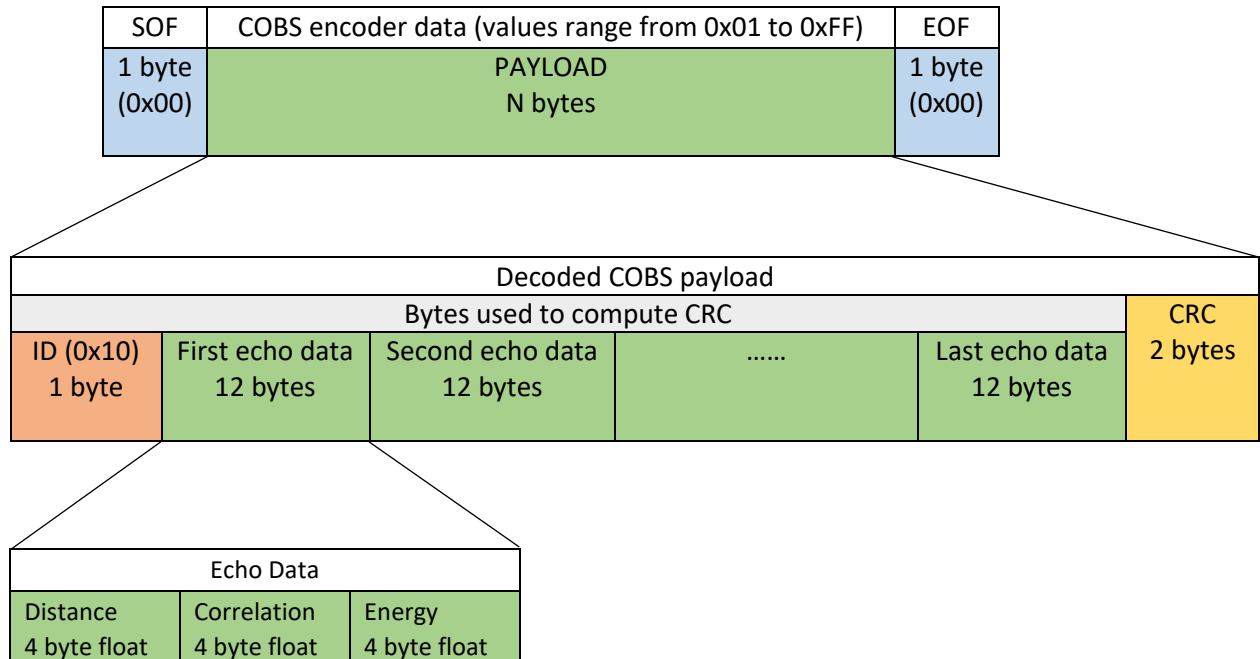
| SOF | COBS encoder data (values range from 0x01 to 0xFF) | EOF |
|---|---|---|
| 1 byte (0x00) | PAYLOAD N bytes | 1 byte (0x00) |

| Decoded COBS payload | | | | | |
|---|---|---|---|---|---|
| Bytes used to compute CRC | | | | | CRC 2 bytes |
| ID (0x10) 1 byte | First echo data 12 bytes | Second echo data 12 bytes | …… | Last echo data 12 bytes | |

| Echo Data | | |
|---|---|---|
| Distance 4 byte float | Correlation 4 byte float | Energy 4 byte float |